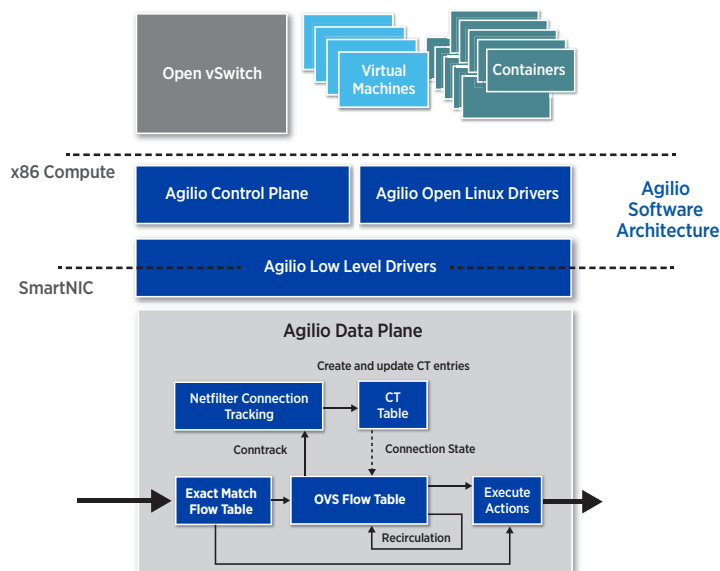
Open vSwitch

Virtual Machines

Containers

x86 Compute

Agilio Control Plane

Agilio Open Linux Drivers

Agilio Software Architecture

Agilio Low Level Drivers

SmartNIC

Agilio Data Plane

Create and update CT entries

Netfilter Connection Tracking

CT Table

Conntrack

Connection State

Exact Match Flow Table

OVS Flow Table

Execute Actions

Recirculation